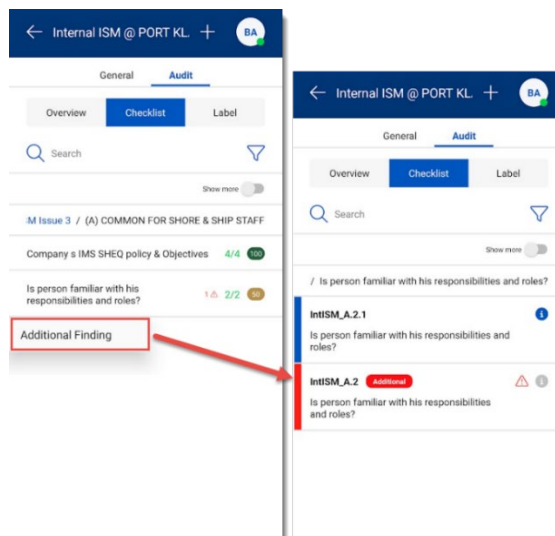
Internal ISM @ PORT KL. + BA

General Audit

Overview Checklist Label

Search

Show more

:M Issue 3 / (A) COMMON FOR SHORE & SHIP STAFF

Company s IMS SHEQ policy & Objectives 4/4 100

Is person familiar with his responsibilities and roles? 1 2/2 50

Additional Finding

Internal ISM @ PORT KL. + BA

General Audit

Overview Checklist Label

Search

Show more

/ Is person familiar with his responsibilities and roles?

IntISM_A.2.1

Is person familiar with his responsibilities and roles?

IntISM_A.2 Additional

Is person familiar with his responsibilities and roles?